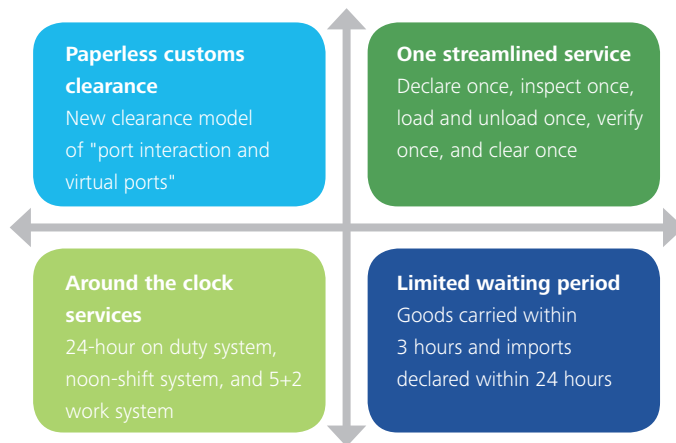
Paperless customs clearance
New clearance model of "port interaction and virtual ports"

One streamlined service
Declare once, inspect once, load and unload once, verify once, and clear once

Around the clock services
24-hour on duty system, noon-shift system, and 5+2 work system

Limited waiting period
Goods carried within 3 hours and imports declared within 24 hours